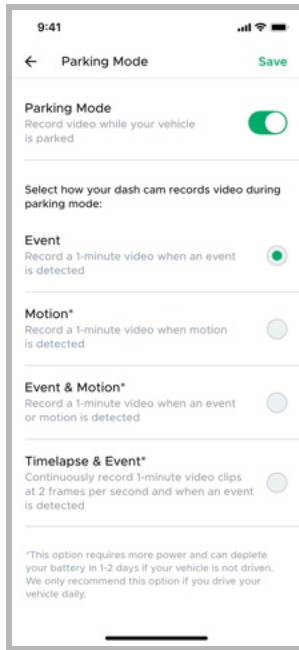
9:41

← Parking Mode Save

Parking Mode
Record video while your vehicle is parked

Select how your dash cam records video during parking mode:

Event
Record a 1-minute video when an event is detected

Motion*
Record a 1-minute video when motion is detected

Event & Motion*
Record a 1-minute video when an event or motion is detected

Timelapse & Event*
Continuously record 1-minute video clips at 2 frames per second and when an event is detected

*This option requires more power and can deplete your battery in 1-2 days if your vehicle is not driven. We only recommend this option if you drive your vehicle daily.